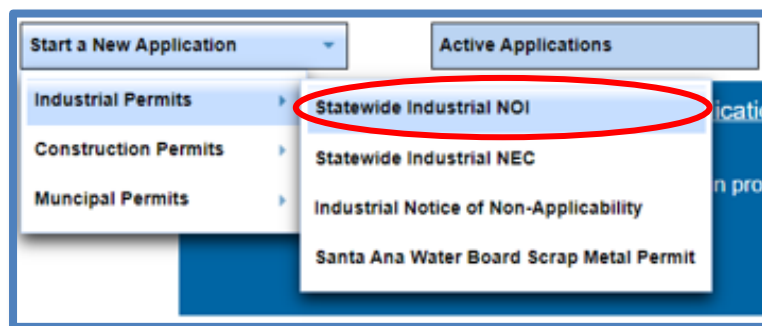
Start a New Application

Active Applications

Industrial Permits

Construction Permits

Muncipal Permits

Statewide Industrial NOI

Statewide Industrial NEC

Industrial Notice of Non-Applicability

Santa Ana Water Board Scrap Metal Permit

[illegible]lication

n pro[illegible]